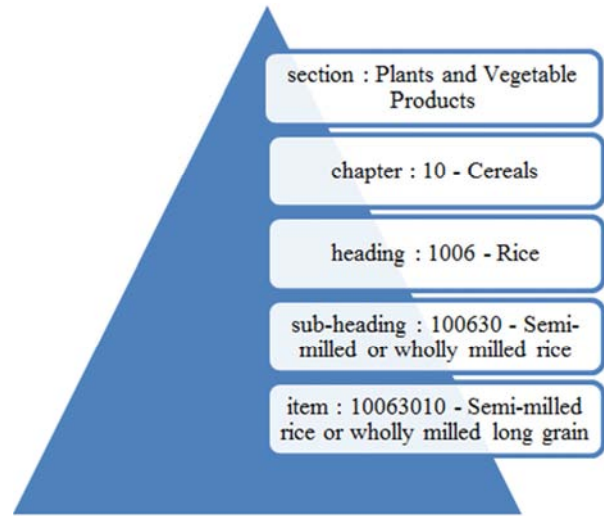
section : Plants and Vegetable Products

chapter : 10 - Cereals

heading : 1006 - Rice

sub-heading : 100630 - Semi-milled or wholly milled rice

item : 10063010 - Semi-milled rice or wholly milled long grain